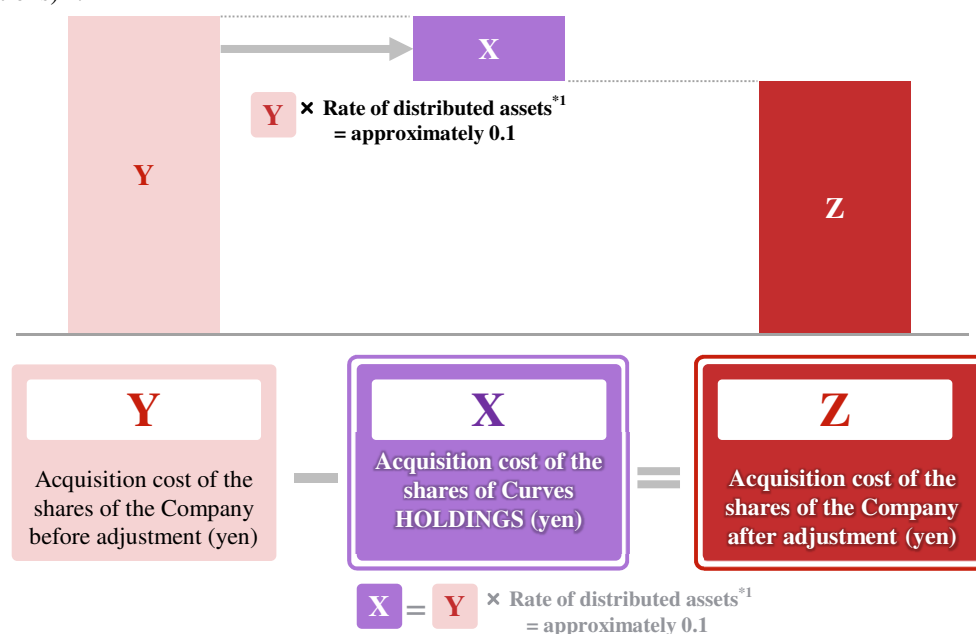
X

Y × Rate of distributed assets$^{*1}$ = approximately 0.1

Y

Z

Y

Acquisition cost of the shares of the Company before adjustment (yen)

−

X

Acquisition cost of the shares of Curves HOLDINGS (yen)

=

Z

Acquisition cost of the shares of the Company after adjustment (yen)

X = Y × Rate of distributed assets$^{*1}$ = approximately 0.1